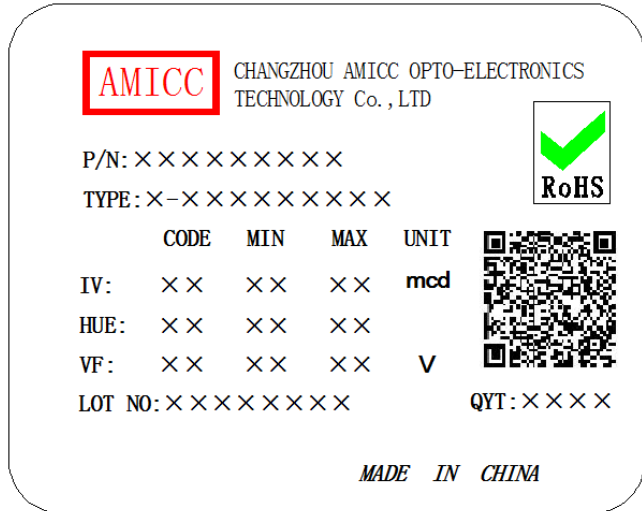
AMICC

CHANGZHOU AMICC OPTO-ELECTRONICS TECHNOLOGY Co.,LTD

RoHS

P/N:××××××××××

TYPE:×-××××××××××

| | CODE | MIN | MAX | UNIT |
|---|---|---|---|---|
| IV: | ×× | ×× | ×× | mcd |
| HUE: | ×× | ×× | ×× | |
| VF: | ×× | ×× | ×× | V |

LOT NO:×××××××××

QYT:××××

MADE IN CHINA